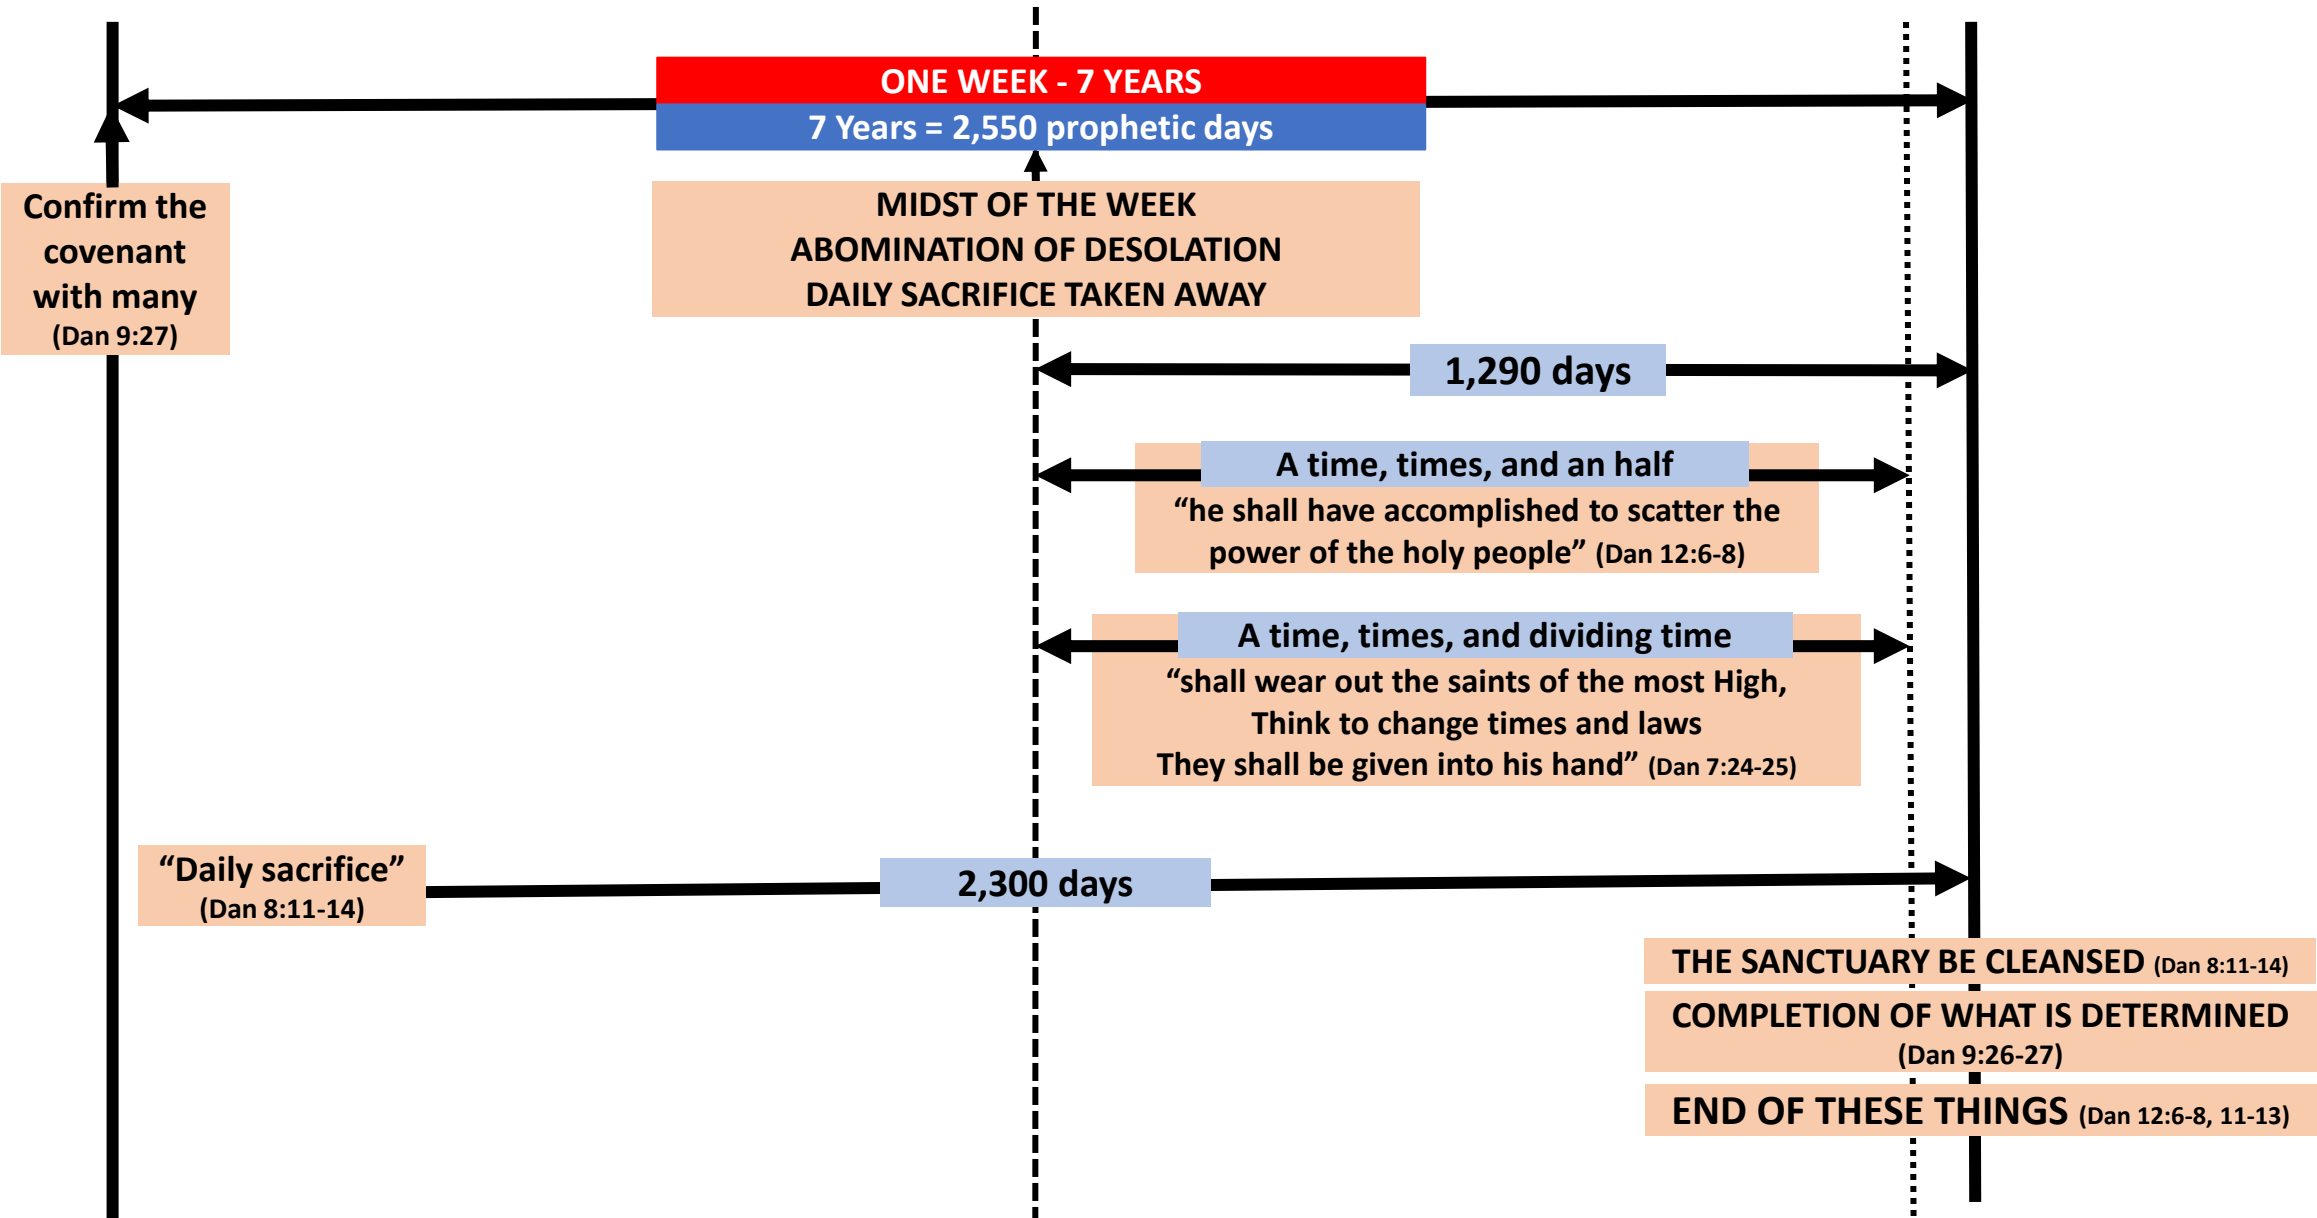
ONE WEEK - 7 YEARS
7 Years = 2,550 prophetic days

Confirm the covenant with many (Dan 9:27)

MIDST OF THE WEEK
ABOMINATION OF DESOLATION
DAILY SACRIFICE TAKEN AWAY

1,290 days

A time, times, and an half
“he shall have accomplished to scatter the power of the holy people” (Dan 12:6-8)

A time, times, and dividing time
“shall wear out the saints of the most High,
Think to change times and laws
They shall be given into his hand” (Dan 7:24-25)

“Daily sacrifice” (Dan 8:11-14)

2,300 days

THE SANCTUARY BE CLEANSED (Dan 8:11-14)

COMPLETION OF WHAT IS DETERMINED (Dan 9:26-27)

END OF THESE THINGS (Dan 12:6-8, 11-13)